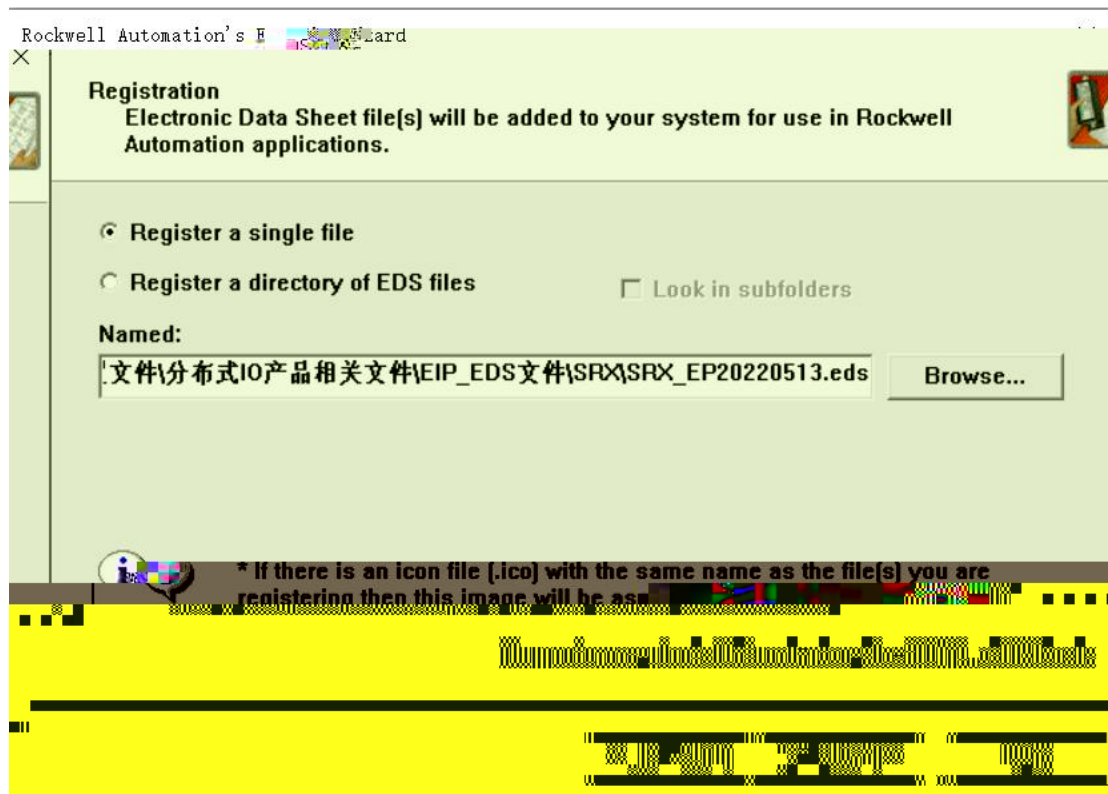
Rockwell Automation's E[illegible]ard

Registration
Electronic Data Sheet file(s) will be added to your system for use in Rockwell Automation applications.

Register a single file

Register a directory of EDS files

Look in subfolders

Named:

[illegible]文件\分布式IO产品相关文件\EIP_EDS文件\SRX\SRX_EP20220513.eds

Browse...

* If there is an icon file (.ico) with the same name as the file(s) you are registering then this image will be as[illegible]

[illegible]

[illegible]